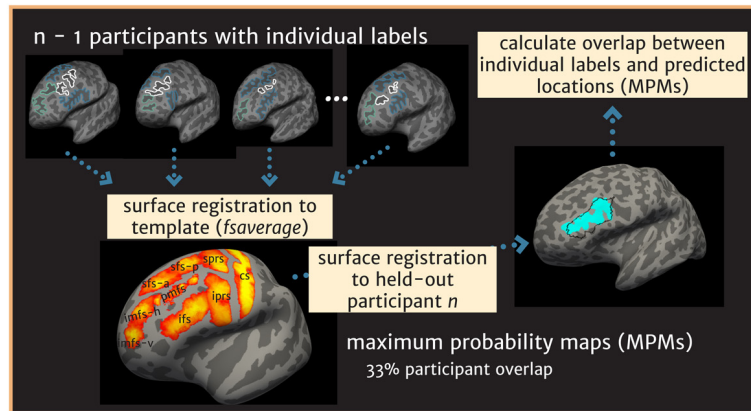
n - 1 participants with individual labels

•••

calculate overlap between individual labels and predicted locations (MPMs)

surface registration to template (*fsaverage*)

surface registration to held-out participant *n*

sfs-p
sprs
sfs-a
cs
pmfs
iprs
imfs-h
ifs
imfs-v

maximum probability maps (MPMs)
33% participant overlap